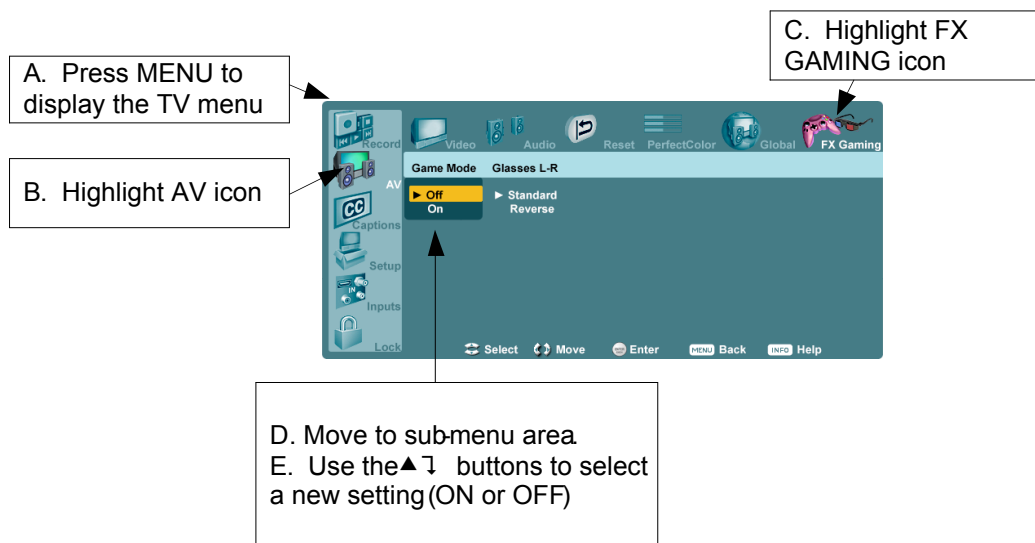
A. Press MENU to display the TV menu

C. Highlight FX GAMING icon

B. Highlight AV icon

Record
AV
Captions
Setup
Inputs
Lock

Video Audio Reset PerfectColor Global FX Gaming

Game Mode Glasses L-R

► Off
On

► Standard
Reverse

Select Move Enter MENU Back INFO Help

D. Move to sub-menu area.
E. Use the ▲↴ buttons to select a new setting (ON or OFF)